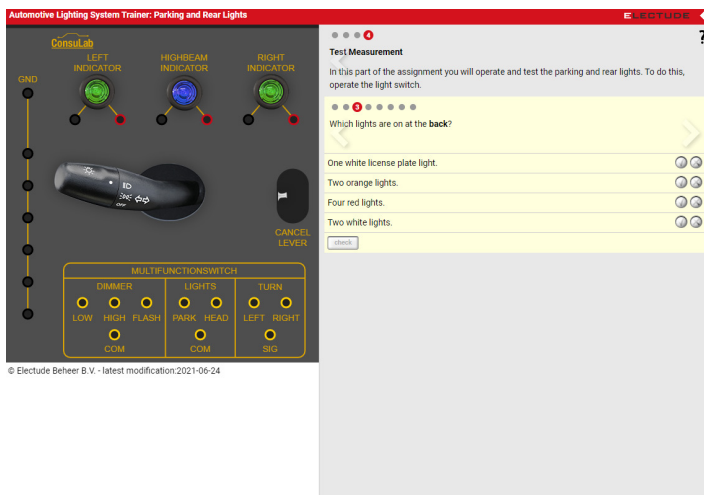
Automotive Lighting System Trainer: Parking and Rear Lights

ELECTUDE

ConsuLab

LEFT INDICATOR

HIGHBEAM INDICATOR

RIGHT INDICATOR

GND

CANCEL LEVER

MULTIFUNCTIONSWITCH

DIMMER

LOW HIGH FLASH

COM

LIGHTS

PARK HEAD

COM

TURN

LEFT RIGHT

SIG

© Electude Beheer B.V. - latest modification:2021-06-24

4

?

Test Measurement

In this part of the assignment you will operate and test the parking and rear lights. To do this, operate the light switch.

3

Which lights are on at the **back**?

One white license plate light.

Two orange lights.

Four red lights.

Two white lights.

check